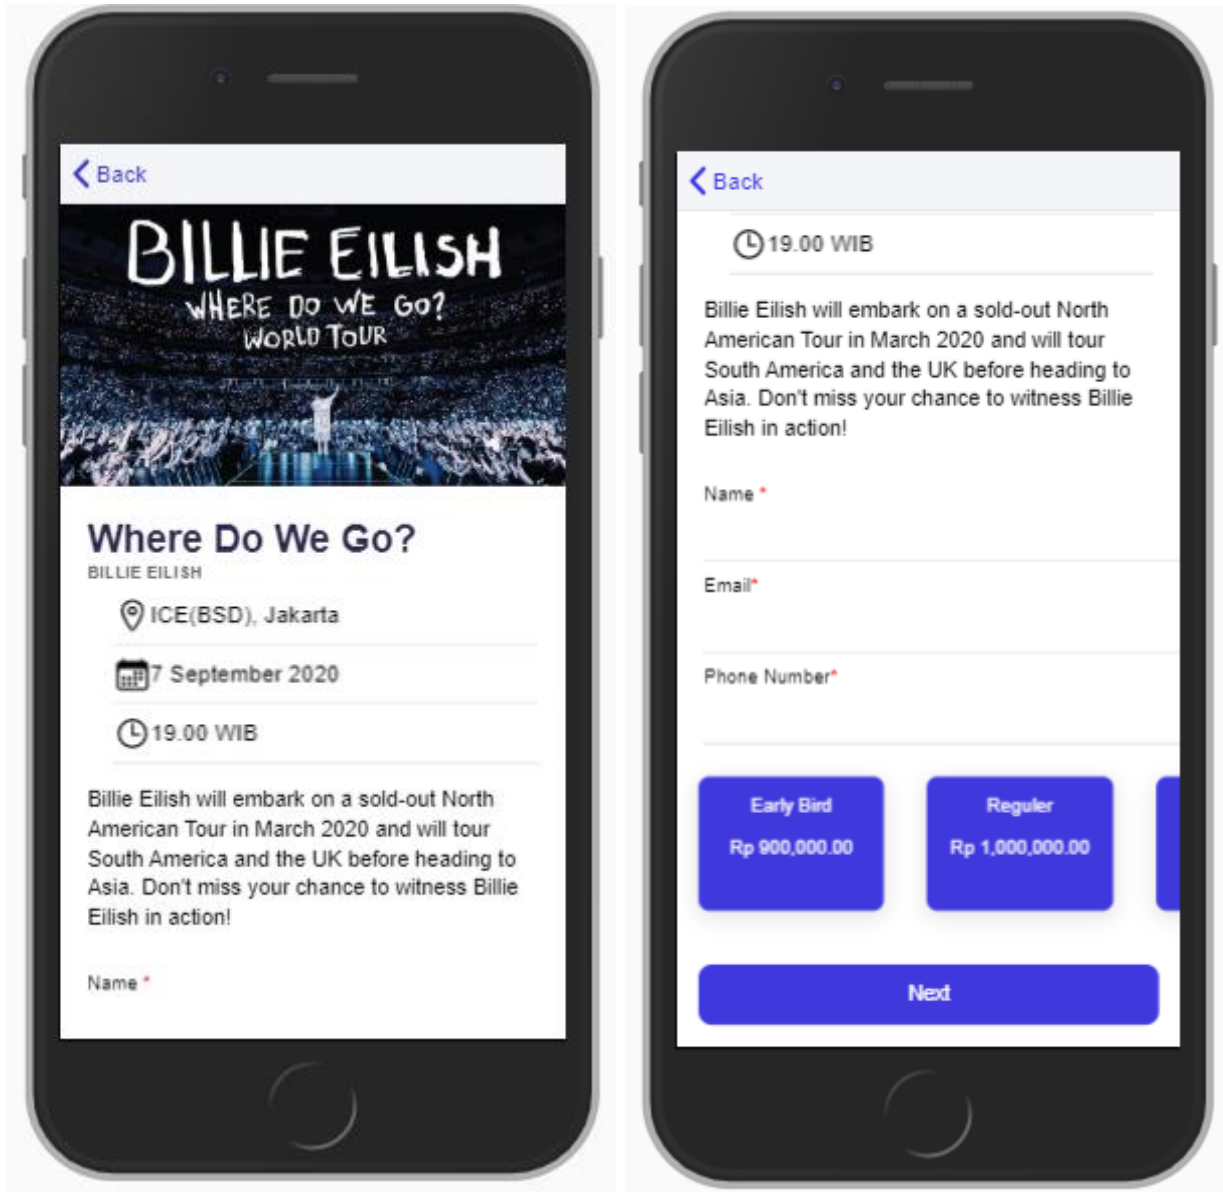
Back

BILLIE EILISH
WHERE DO WE GO?
WORLD TOUR

Where Do We Go?
BILLIE EILISH

ICE(BSD), Jakarta

7 September 2020

19.00 WIB

Billie Eilish will embark on a sold-out North American Tour in March 2020 and will tour South America and the UK before heading to Asia. Don't miss your chance to witness Billie Eilish in action!

Name *

Back

19.00 WIB

Billie Eilish will embark on a sold-out North American Tour in March 2020 and will tour South America and the UK before heading to Asia. Don't miss your chance to witness Billie Eilish in action!

Name *

Email*

Phone Number*

Early Bird
Rp 900,000.00

Reguler
Rp 1,000,000.00

Next